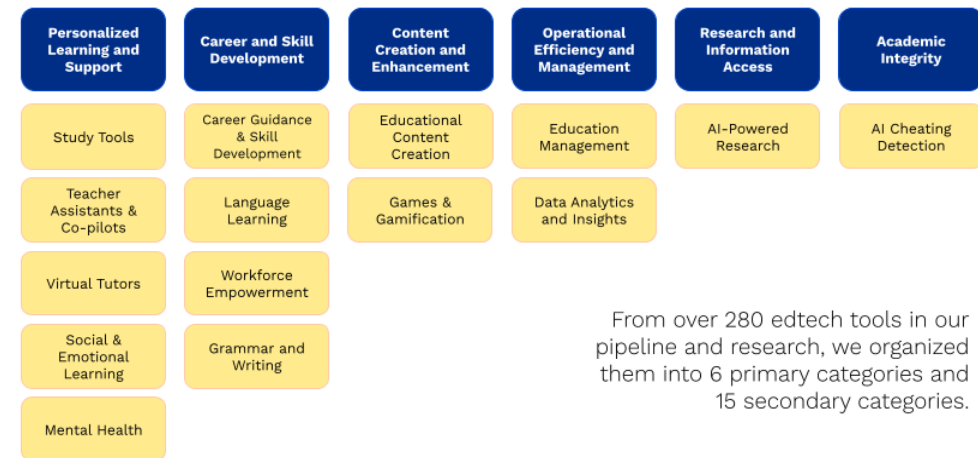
Personalized Learning and Support

Study Tools

Teacher Assistants & Co-pilots

Virtual Tutors

Social & Emotional Learning

Mental Health

Career and Skill Development

Career Guidance & Skill Development

Language Learning

Workforce Empowerment

Grammar and Writing

Content Creation and Enhancement

Educational Content Creation

Games & Gamification

Operational Efficiency and Management

Education Management

Data Analytics and Insights

Research and Information Access

AI-Powered Research

Academic Integrity

AI Cheating Detection

From over 280 edtech tools in our pipeline and research, we organized them into 6 primary categories and 15 secondary categories.